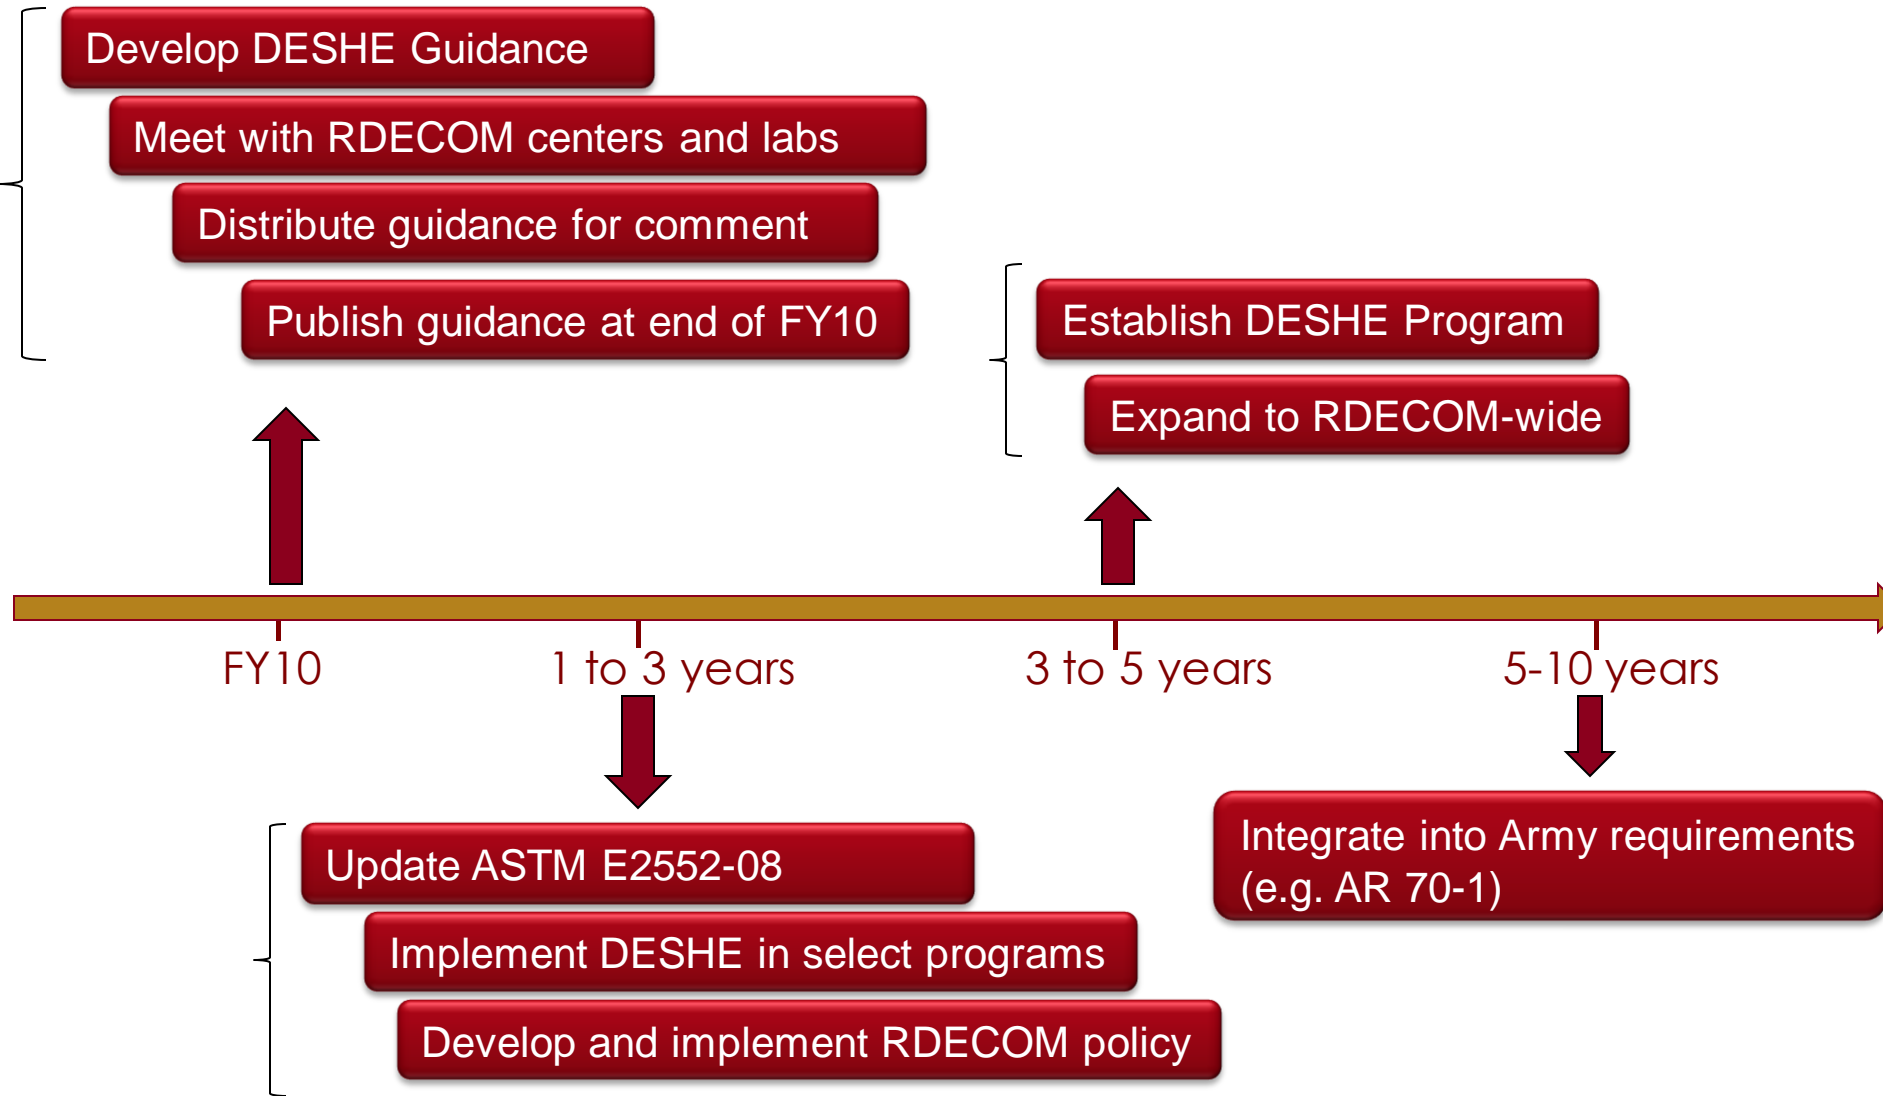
Develop DESHE Guidance

Meet with RDECOM centers and labs

Distribute guidance for comment

Publish guidance at end of FY10

Establish DESHE Program

Expand to RDECOM-wide

FY10

1 to 3 years

3 to 5 years

5-10 years

Update ASTM E2552-08

Implement DESHE in select programs

Develop and implement RDECOM policy

Integrate into Army requirements (e.g. AR 70-1)